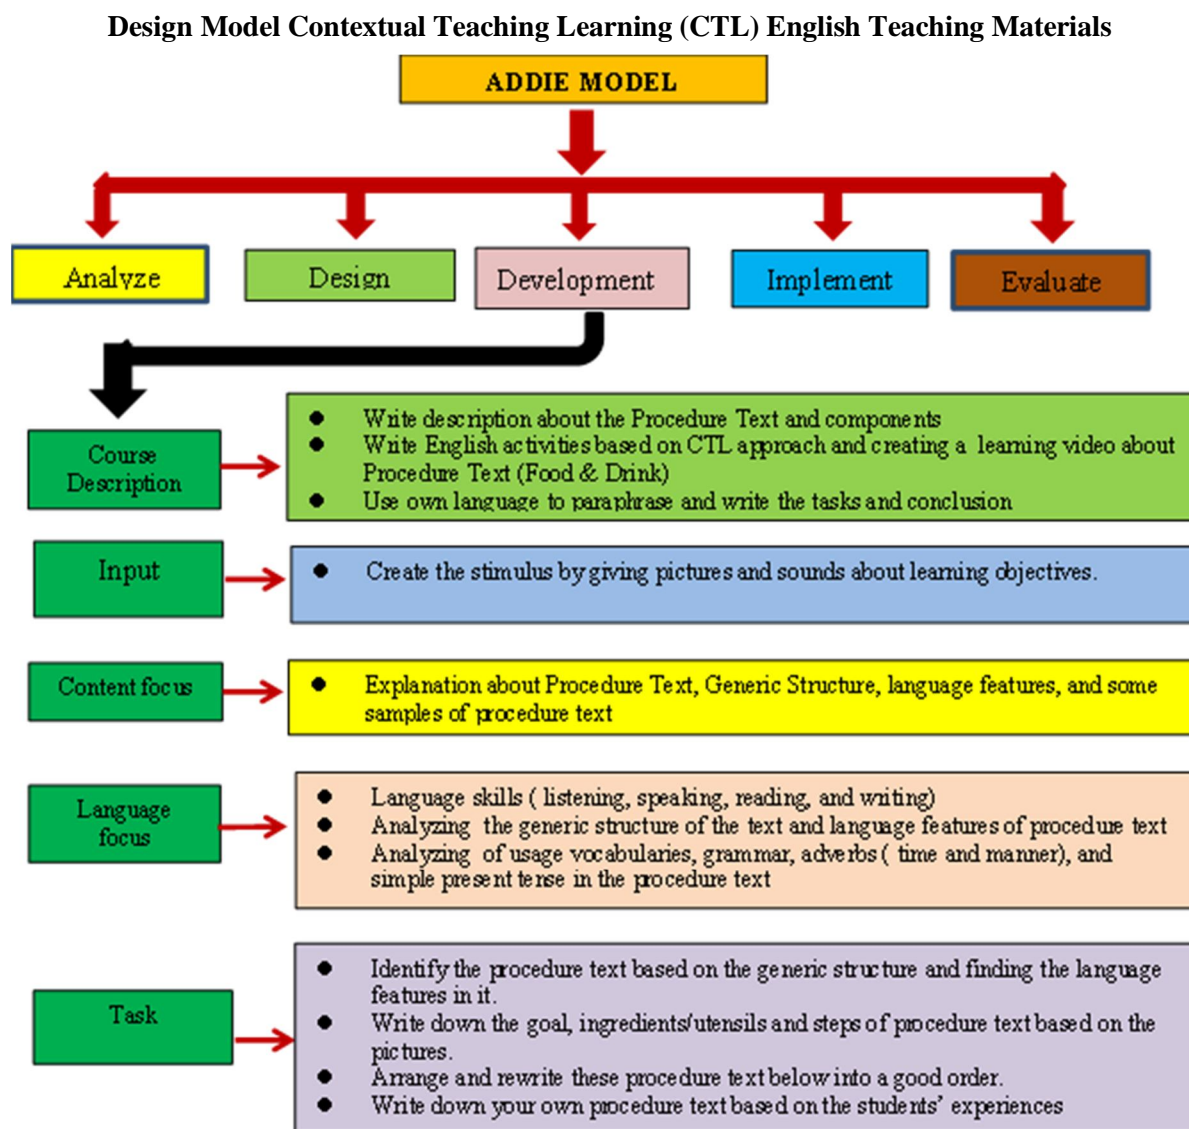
Design Model Contextual Teaching Learning (CTL) English Teaching Materials

ADDIE MODEL

Analyze

Design

Development

Implement

Evaluate

Course Description

- Write description about the Procedure Text and components
- Write English activities based on CTL approach and creating a learning video about Procedure Text (Food & Drink)
- Use own language to paraphrase and write the tasks and conclusion

Input

- Create the stimulus by giving pictures and sounds about learning objectives.

Content focus

- Explanation about Procedure Text, Generic Structure, language features, and some samples of procedure text

Language focus

- Language skills ( listening, speaking, reading, and writing)
- Analyzing the generic structure of the text and language features of procedure text
- Analyzing of usage vocabularies, grammar, adverbs ( time and manner), and simple present tense in the procedure text

Task

- Identify the procedure text based on the generic structure and finding the language features in it.
- Write down the goal, ingredients/utensils and steps of procedure text based on the pictures.
- Arrange and rewrite these procedure text below into a good order.
- Write down your own procedure text based on the students' experiences